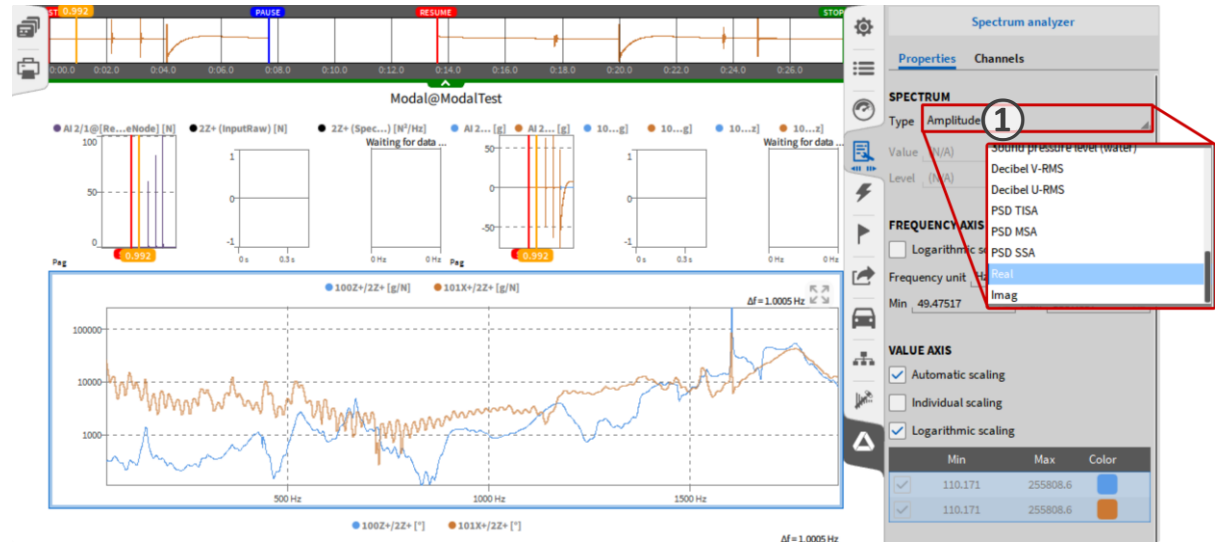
ST 0.992 PAUSE RESUME STOP

0:00.0 0:02.0 0:04.0 0:06.0 0:08.0 0:10.0 0:12.0 0:14.0 0:16.0 0:18.0 0:20.0 0:22.0 0:24.0 0:26.0

Modal@ModalTest

AI 2/1@[Re...eNode] [N] 2Z+ (InputRaw) [N] 2Z+ (Spec...) [N²/Hz] AI 2... [g] AI 2... [g] 10...g] 10...g] 10...z] 10...z]

100 50 0 Pag 0.992

1 0 -1 0 s 0.3 s

Waiting for data ... 0 Hz 10 Hz

50 0 -50 Pag 0.992

1 0 -1 0 s 0.3 s

Waiting for data ... 0 Hz 10 Hz

100Z+/2Z+ [g/N] 101X+/2Z+ [g/N]

Δf = 1.0005 Hz

100000 10000 1000

500 Hz 1000 Hz 1500 Hz

100Z+/2Z+ [°] 101X+/2Z+ [°]

Δf = 1.0005 Hz

Spectrum analyzer

Properties Channels

SPECTRUM

Type Amplitude

1

Value (N/A)

Level (N/A)

Sound pressure level (water)
Decibel V-RMS
Decibel U-RMS
PSD TISA
PSD MSA
PSD SSA
Real
Imag

FREQUENCY AXIS

Logarithmic sc

Frequency unit Hz

Min 49.47517

VALUE AXIS

Automatic scaling

Individual scaling

Logarithmic scaling

| | Min | Max | Color |
|---|---|---|---|
| ✓ | 110.171 | 255808.6 | |
| ✓ | 110.171 | 255808.6 | |